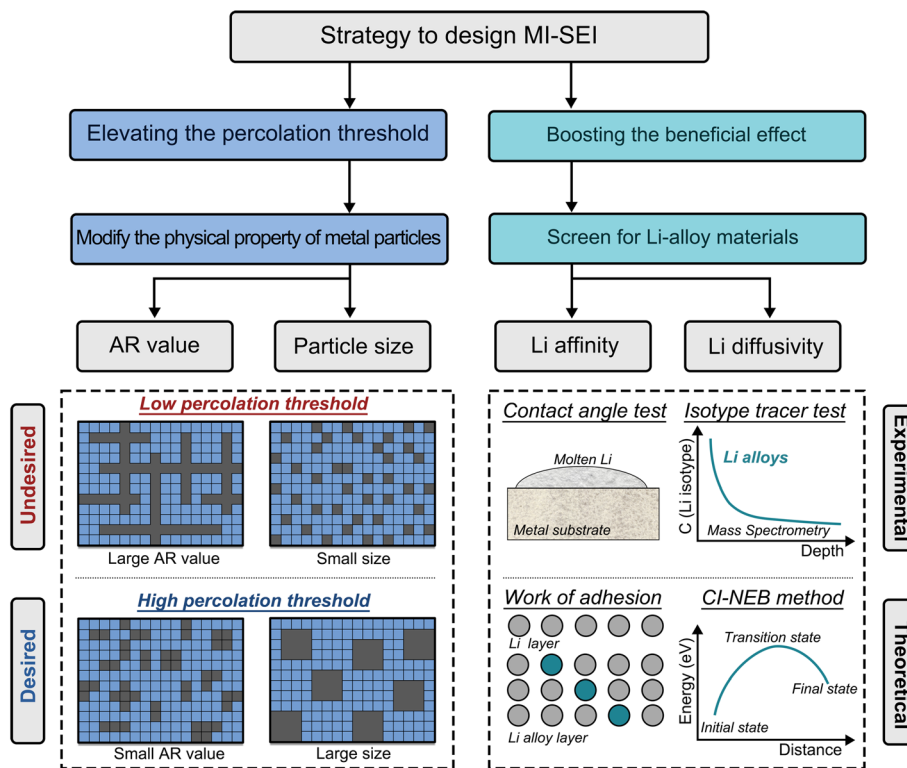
Strategy to design MI-SEI

Elevating the percolation threshold

Boosting the beneficial effect

Modify the physical property of metal particles

Screen for Li-alloy materials

AR value

Particle size

Li affinity

Li diffusivity

Undesired

Low percolation threshold

Large AR value

Small size

Desired

High percolation threshold

Small AR value

Large size

Contact angle test

Molten Li

Metal substrate

Isotype tracer test

Li alloys

C (Li isotype)

Mass Spectrometry

Depth

Experimental

Work of adhesion

Li layer

Li alloy layer

CI-NEB method

Transition state

Energy (eV)

Final state

Initial state

Distance

Theoretical